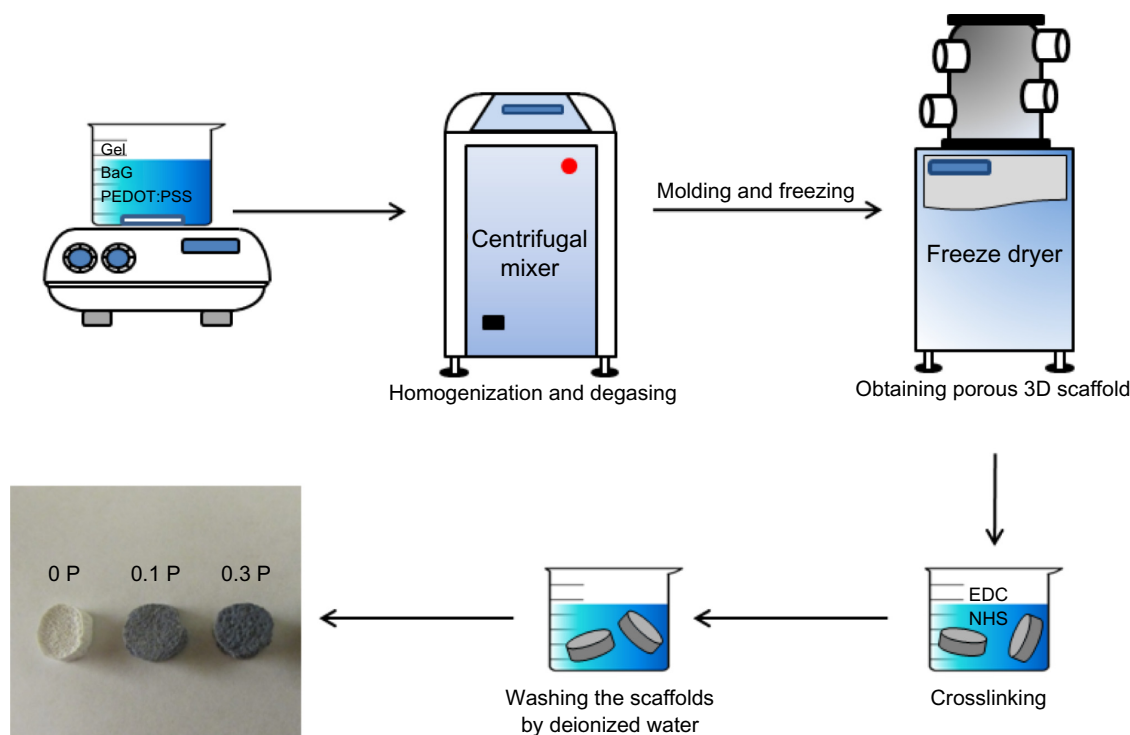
Gel
BaG
PEDOT:PSS

Centrifugal mixer

Homogenization and degasing

Molding and freezing

Freeze dryer

Obtaining porous 3D scaffold

EDC
NHS

Crosslinking

Washing the scaffolds by deionized water

0 P
0.1 P
0.3 P